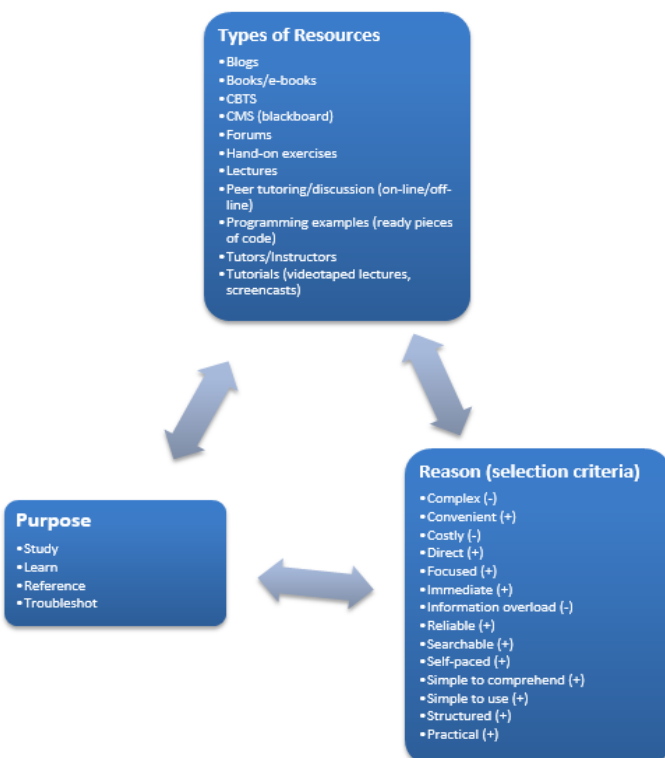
Types of Resources
• Blogs
• Books/e-books
• CBTS
• CMS (blackboard)
• Forums
• Hand-on exercises
• Lectures
• Peer tutoring/discussion (on-line/off-line)
• Programming examples (ready pieces of code)
• Tutors/Instructors
• Tutorials (videotaped lectures, screencasts)

Purpose
• Study
• Learn
• Reference
• Troubleshot

Reason (selection criteria)
• Complex (-)
• Convenient (+)
• Costly (-)
• Direct (+)
• Focused (+)
• Immediate (+)
• Information overload (-)
• Reliable (+)
• Searchable (+)
• Self-paced (+)
• Simple to comprehend (+)
• Simple to use (+)
• Structured (+)
• Practical (+)